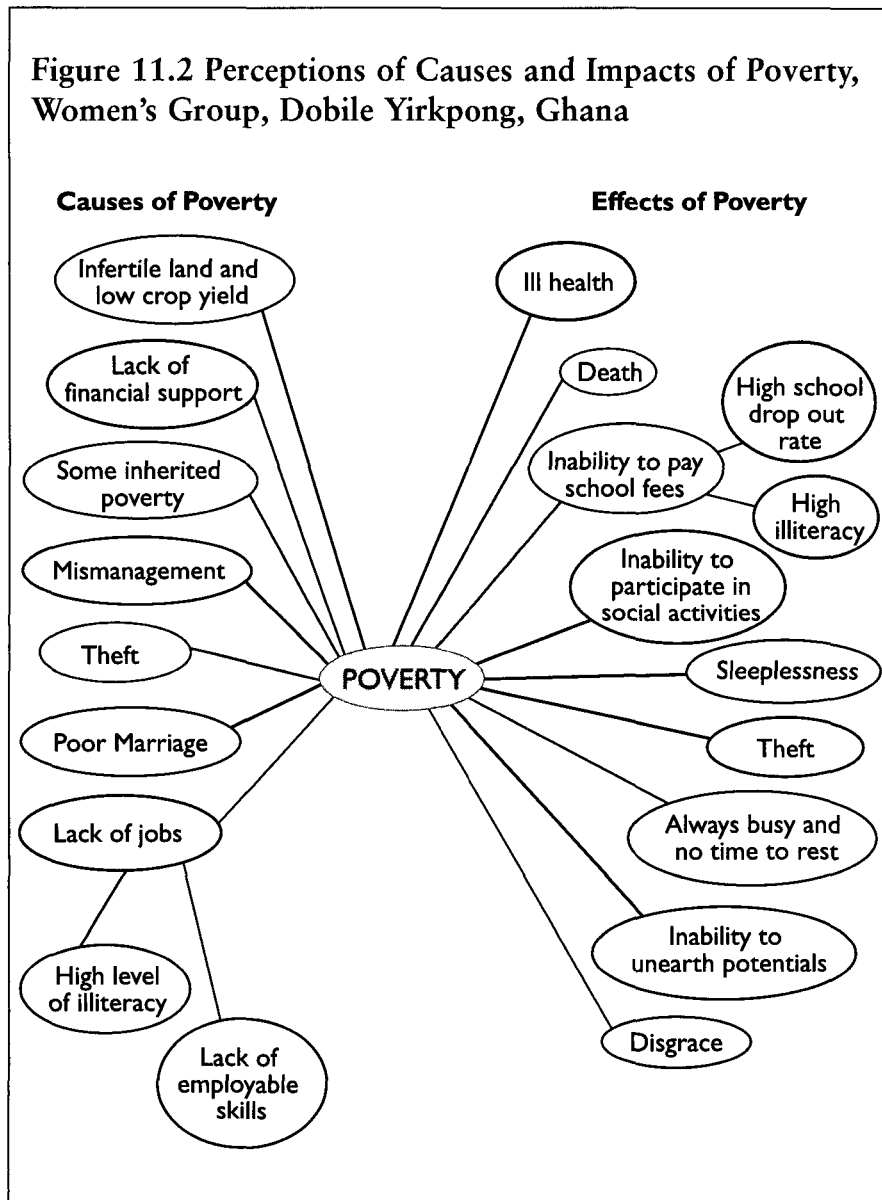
Figure 11.2 Perceptions of Causes and Impacts of Poverty, Women's Group, Dobile Yirkpong, Ghana

Causes of Poverty

Effects of Poverty

Infertile land and low crop yield

Lack of financial support

Some inherited poverty

Mismanagement

Theft

Poor Marriage

Lack of jobs

High level of illiteracy

Lack of employable skills

POVERTY

Ill health

Death

High school drop out rate

Inability to pay school fees

High illiteracy

Inability to participate in social activities

Sleeplessness

Theft

Always busy and no time to rest

Inability to unearth potentials

Disgrace